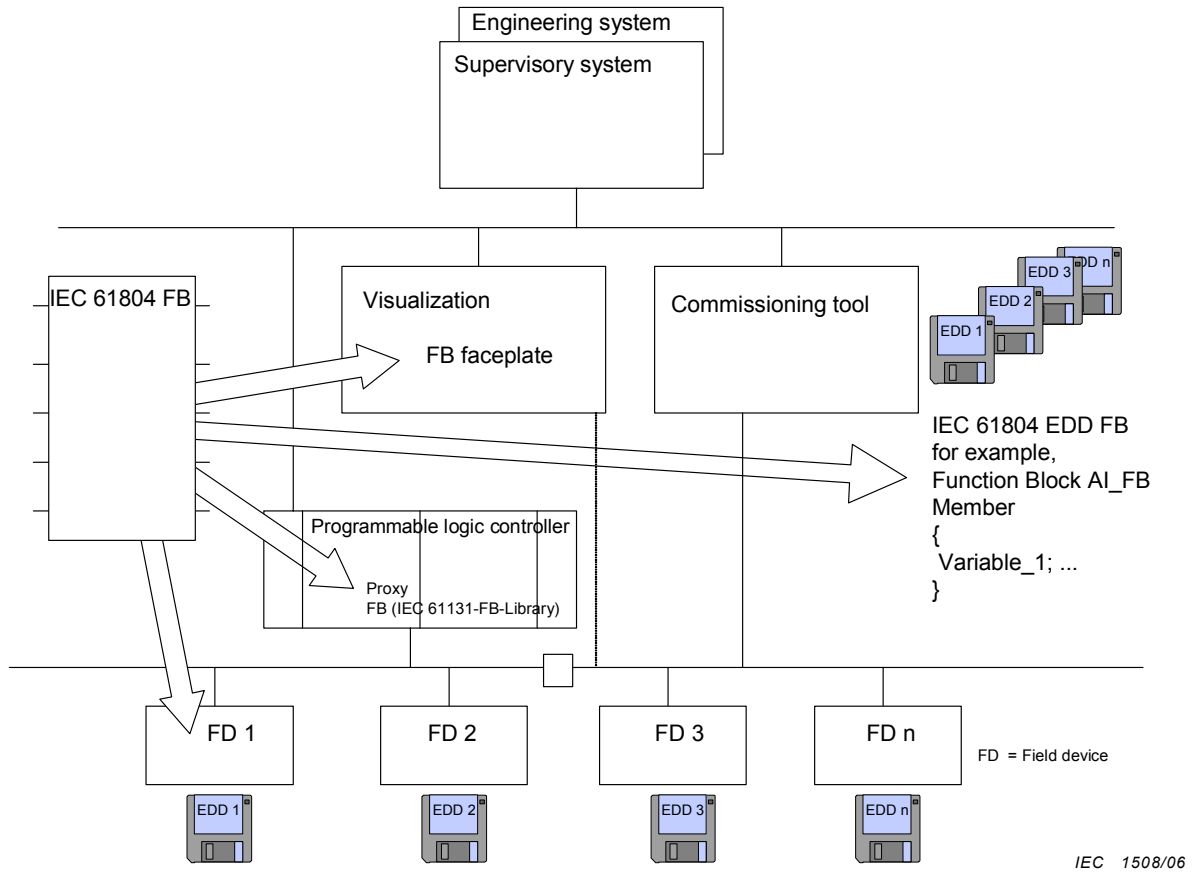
Engineering system

Supervisory system

IEC 61804 FB

Visualization

FB faceplate

Commissioning tool

EDD n
EDD 3
EDD 2
EDD 1

IEC 61804 EDD FB
for example,
Function Block AI_FB
Member
{
Variable_1; ...
}

Programmable logic controller

Proxy
FB (IEC 61131-FB-Library)

FD 1

FD 2

FD 3

FD n

FD = Field device

EDD 1

EDD 2

EDD 3

EDD n

IEC 1508/06